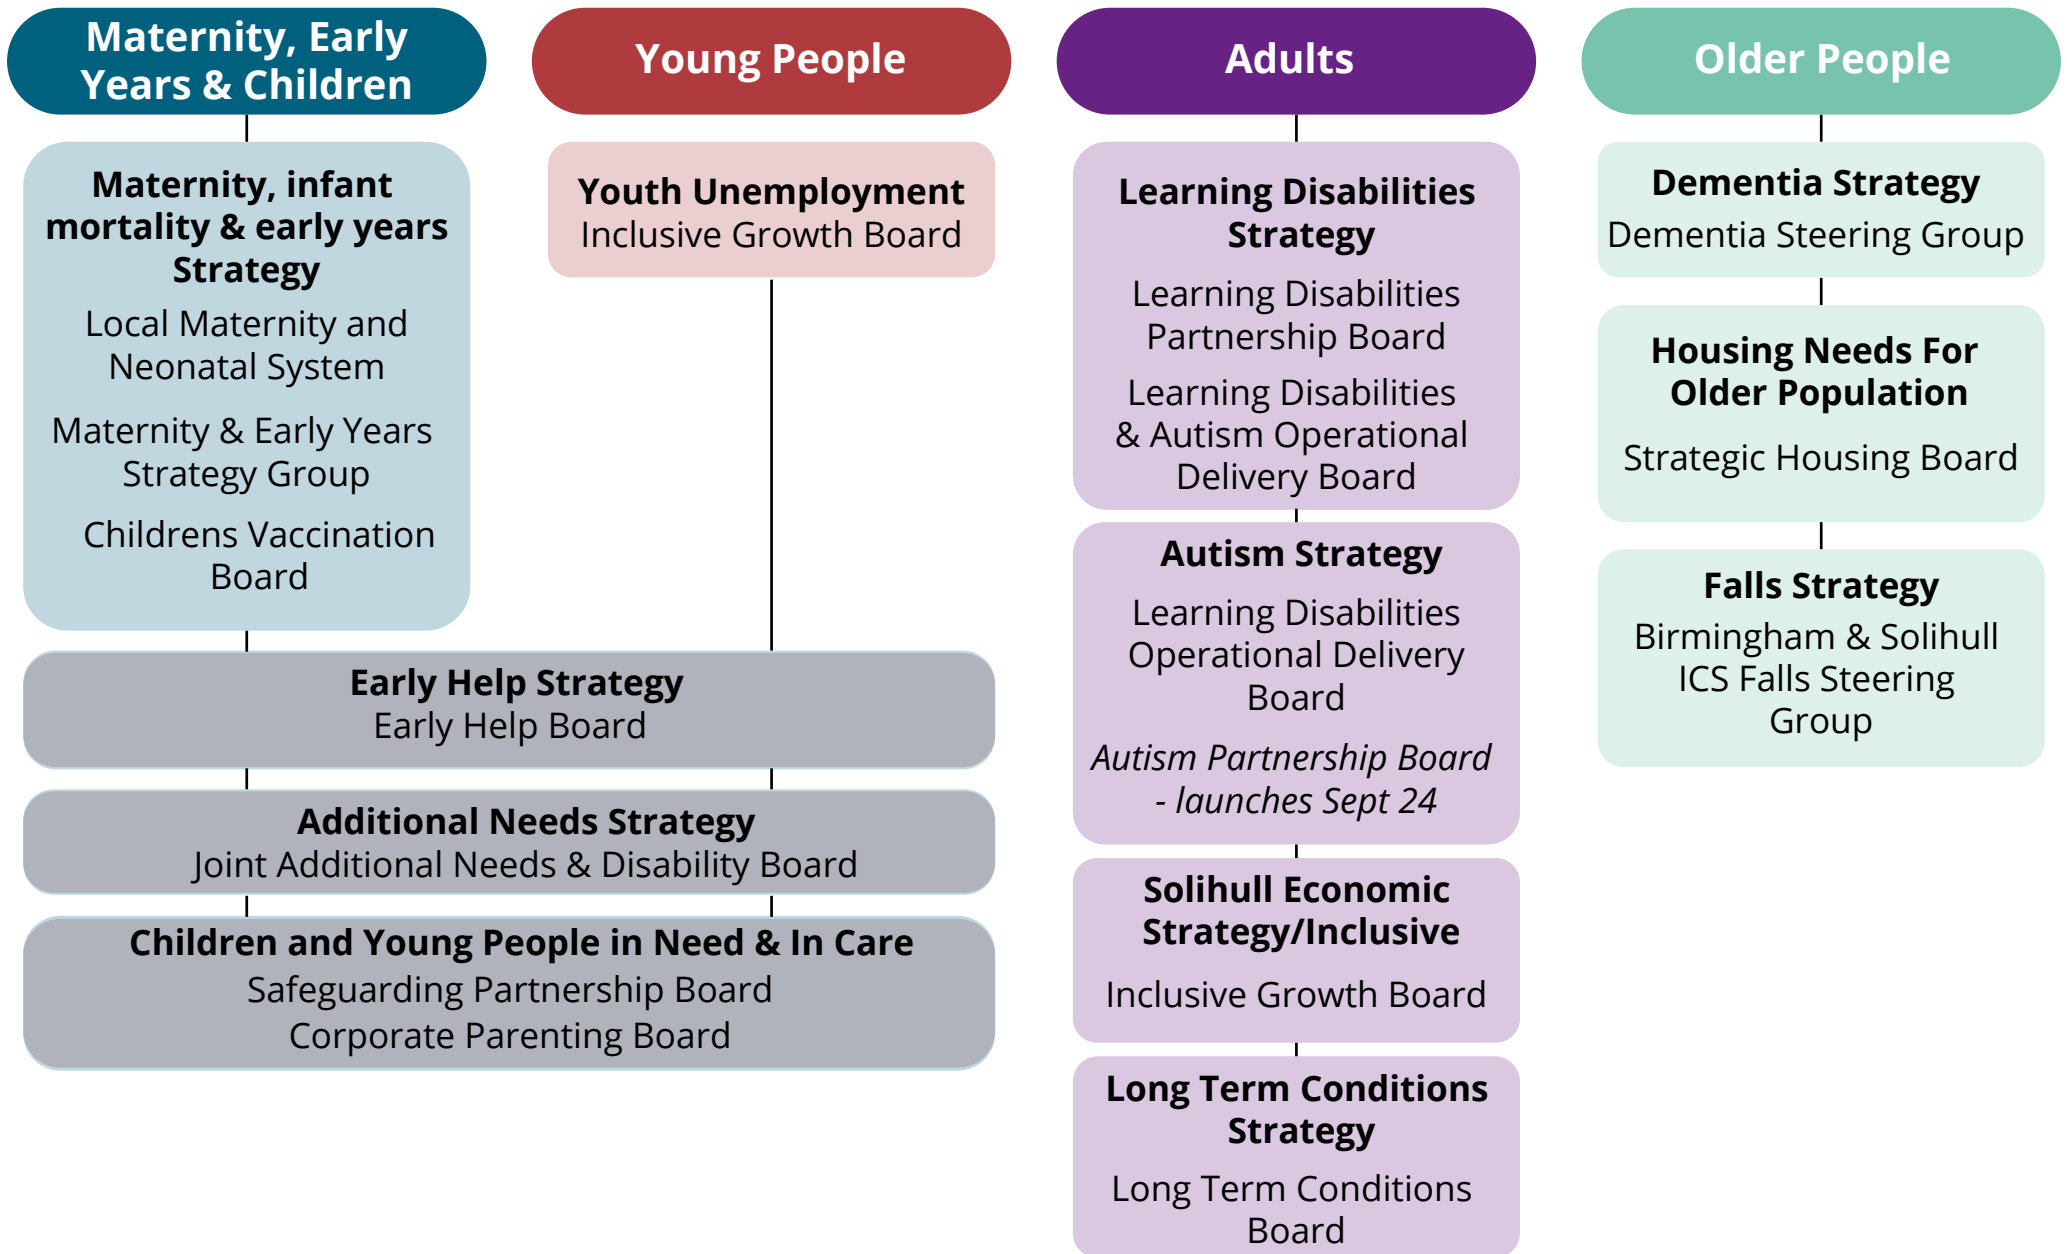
Maternity, Early Years & Children

Maternity, infant mortality & early years Strategy

Local Maternity and Neonatal System

Maternity & Early Years Strategy Group

Childrens Vaccination Board

Young People

Youth Unemployment

Inclusive Growth Board

Early Help Strategy

Early Help Board

Additional Needs Strategy

Joint Additional Needs & Disability Board

Children and Young People in Need & In Care

Safeguarding Partnership Board

Corporate Parenting Board

Adults

Learning Disabilities Strategy

Learning Disabilities Partnership Board

Learning Disabilities & Autism Operational Delivery Board

Autism Strategy

Learning Disabilities Operational Delivery Board

*Autism Partnership Board - launches Sept 24*

Solihull Economic Strategy/Inclusive

Inclusive Growth Board

Long Term Conditions Strategy

Long Term Conditions Board

Older People

Dementia Strategy

Dementia Steering Group

Housing Needs For Older Population

Strategic Housing Board

Falls Strategy

Birmingham & Solihull ICS Falls Steering Group